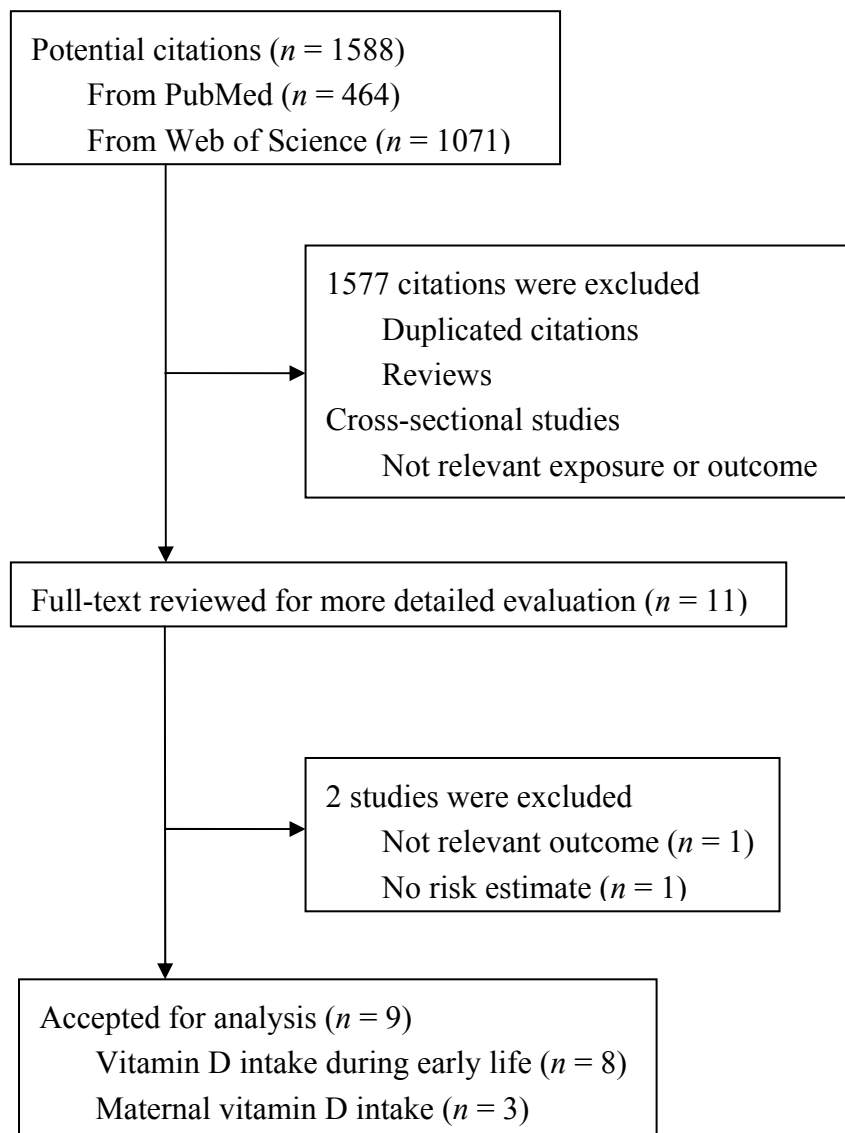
Potential citations ($n$ = 1588)
From PubMed ($n$ = 464)
From Web of Science ($n$ = 1071)

1577 citations were excluded
Duplicated citations
Reviews
Cross-sectional studies
Not relevant exposure or outcome

Full-text reviewed for more detailed evaluation ($n$ = 11)

2 studies were excluded
Not relevant outcome ($n$ = 1)
No risk estimate ($n$ = 1)

Accepted for analysis ($n$ = 9)
Vitamin D intake during early life ($n$ = 8)
Maternal vitamin D intake ($n$ = 3)